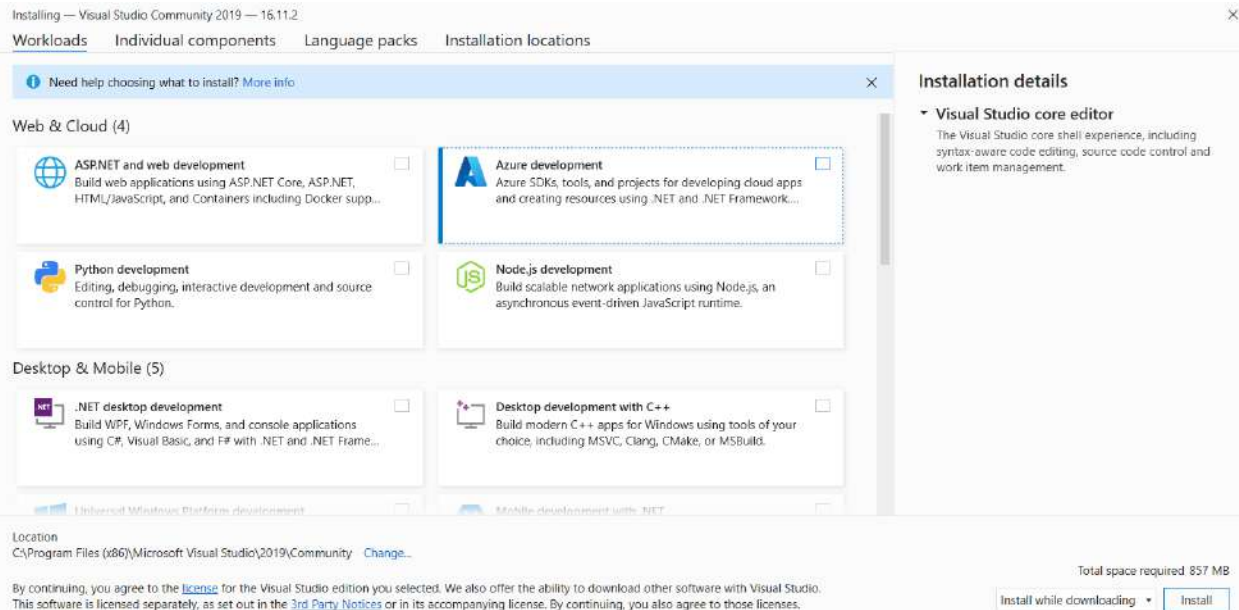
Installing — Visual Studio Community 2019 — 16.11.2

×

Workloads Individual components Language packs Installation locations

Need help choosing what to install? More info

×

Web & Cloud (4)

ASP.NET and web development
Build web applications using ASP.NET Core, ASP.NET, HTML/JavaScript, and Containers including Docker supp...

Azure development
Azure SDKs, tools, and projects for developing cloud apps and creating resources using .NET and .NET Framework...

Python development
Editing, debugging, interactive development and source control for Python.

Node.js development
Build scalable network applications using Node.js, an asynchronous event-driven JavaScript runtime.

Desktop & Mobile (5)

.NET desktop development
Build WPF, Windows Forms, and console applications using C#, Visual Basic, and F# with .NET and .NET Frame...

Desktop development with C++
Build modern C++ apps for Windows using tools of your choice, including MSVC, Clang, CMake, or MSBuild.

Universal Windows Platform development

Mobile development with .NET

Installation details

Visual Studio core editor
The Visual Studio core shell experience, including syntax-aware code editing, source code control and work item management.

Location
C:\Program Files (x86)\Microsoft Visual Studio\2019\Community Change...

Total space required 857 MB

By continuing, you agree to the license for the Visual Studio edition you selected. We also offer the ability to download other software with Visual Studio. This software is licensed separately, as set out in the 3rd Party Notices or in its accompanying license. By continuing, you also agree to those licenses.

Install while downloading

Install